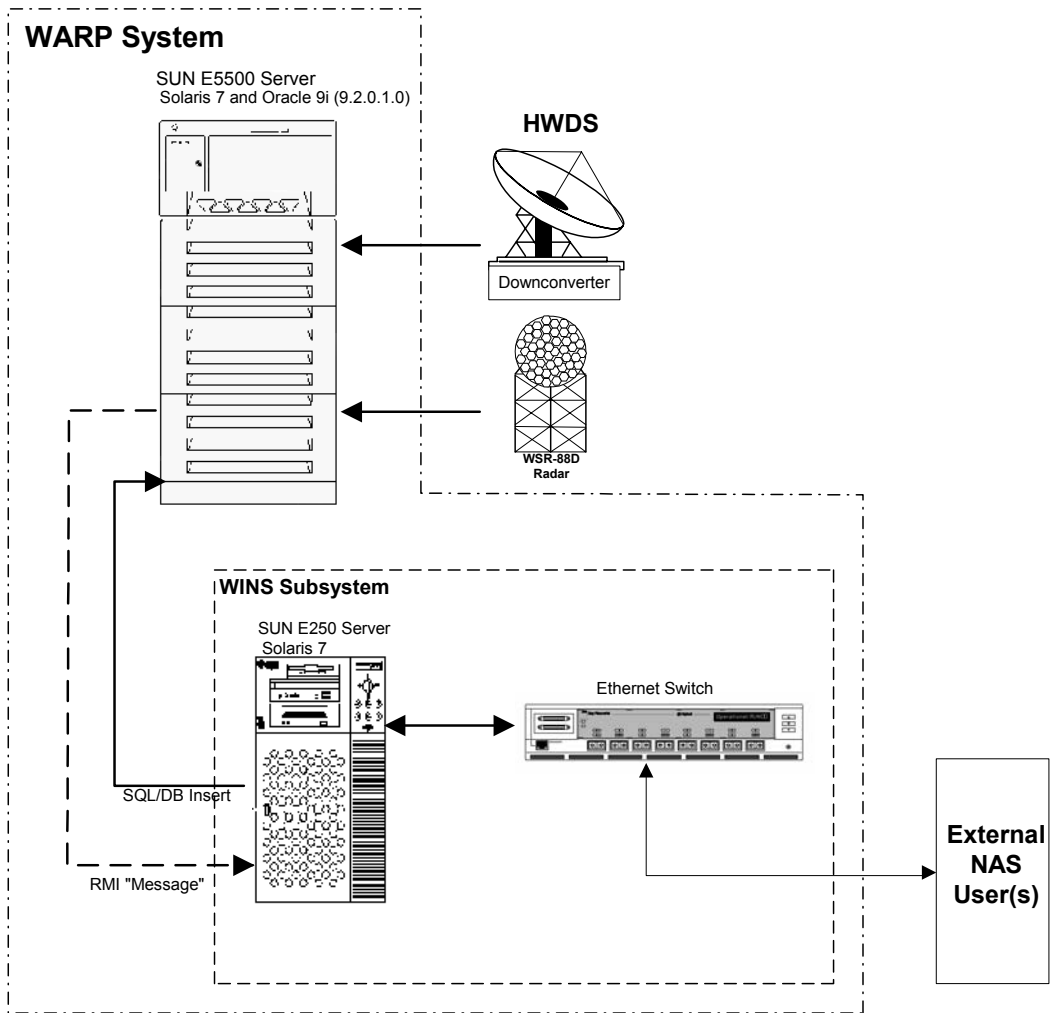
WARP System

SUN E5500 Server
Solaris 7 and Oracle 9i (9.2.0.1.0)

HWDS

Downconverter

WSR-88D
Radar

WINS Subsystem

SUN E250 Server
Solaris 7

Ethernet Switch

SQL/DB Insert

RMI "Message"

External
NAS
User(s)